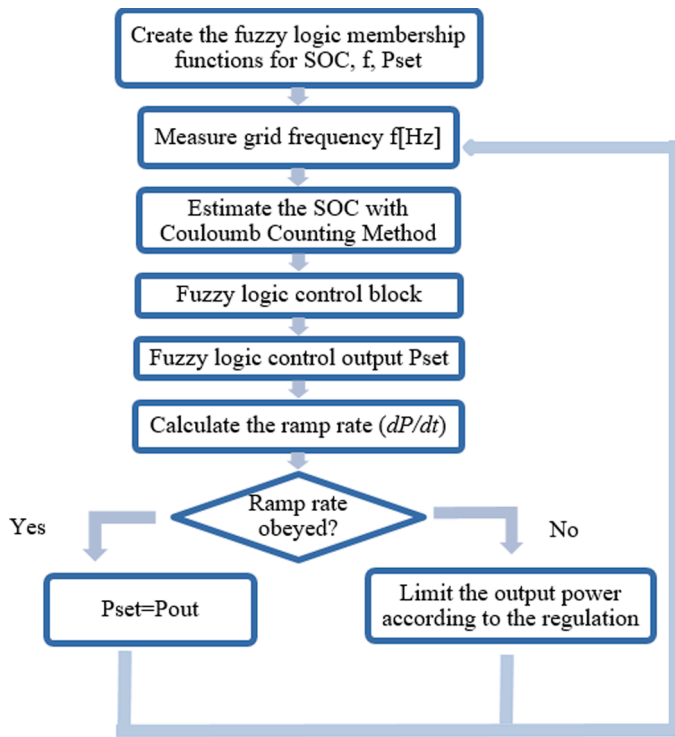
Create the fuzzy logic membership functions for SOC, f, Pset

Measure grid frequency f[Hz]

Estimate the SOC with Couloumb Counting Method

Fuzzy logic control block

Fuzzy logic control output Pset

Calculate the ramp rate (*dP/dt*)

Ramp rate obeyed?

Yes

No

Pset=Pout

Limit the output power according to the regulation